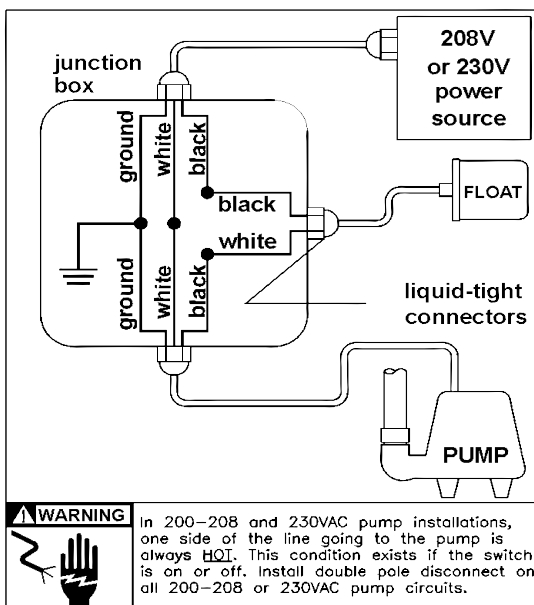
junction box

208V or 230V power source

ground

white

black

black

white

FLOAT

ground

white

black

liquid-tight connectors

PUMP

WARNING

In 200–208 and 230VAC pump installations, one side of the line going to the pump is always HOT. This condition exists if the switch is on or off. Install double pole disconnect on all 200–208 or 230VAC pump circuits.